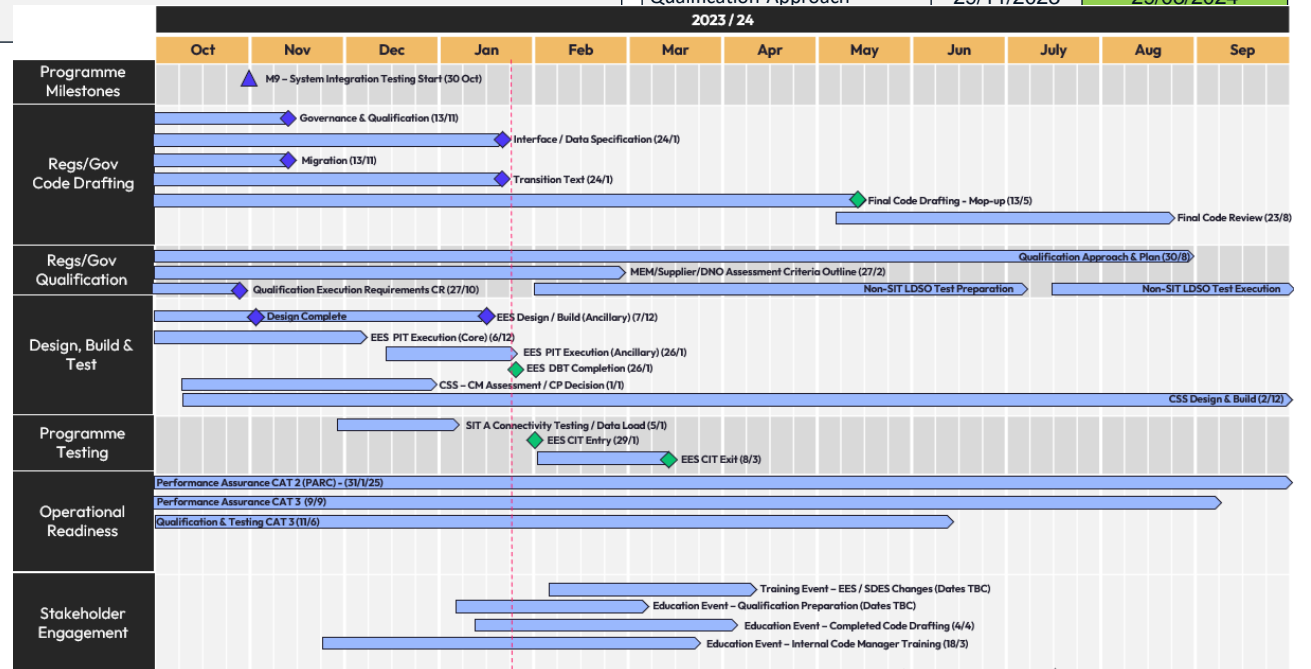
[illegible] Qualification Approach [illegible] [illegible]

2023 / 24

| Oct | Nov | Dec | Jan | Feb | Mar | Apr | May | Jun | July | Aug | Sep |
|---|---|---|---|---|---|---|---|---|---|---|---|

Programme Milestones
M9 – System Integration Testing Start (30 Oct)

Regs/Gov Code Drafting
Governance & Qualification (13/11)
Interface / Data Specification (24/1)
Migration (13/11)
Transition Text (24/1)
Final Code Drafting - Mop-up (13/5)
Final Code Review (23/8)

Regs/Gov Qualification
Qualification Approach & Plan (30/8)
MEM/Supplier/DNO Assessment Criteria Outline (27/2)
Qualification Execution Requirements CR (27/10)
Non-SIT LDSO Test Preparation
Non-SIT LDSO Test Execution

Design, Build & Test
Design Complete
EES Design / Build (Ancillary) (7/12)
EES PIT Execution (Core) (6/12)
EES PIT Execution (Ancillary) (26/1)
EES DBT Completion (26/1)
CSS – CM Assessment / CP Decision (1/1)
CSS Design & Build (2/12)

Programme Testing
SIT A Connectivity Testing / Data Load (5/1)
EES CIT Entry (29/1)
EES CIT Exit (8/3)

Operational Readiness
Performance Assurance CAT 2 (PARC) - (31/1/25)
Performance Assurance CAT 3 (9/9)
Qualification & Testing CAT 3 (11/6)

Stakeholder Engagement
Training Event – EES / SDES Changes (Dates TBC)
Education Event – Qualification Preparation (Dates TBC)
Education Event – Completed Code Drafting (4/4)
Education Event – Internal Code Manager Training (18/3)